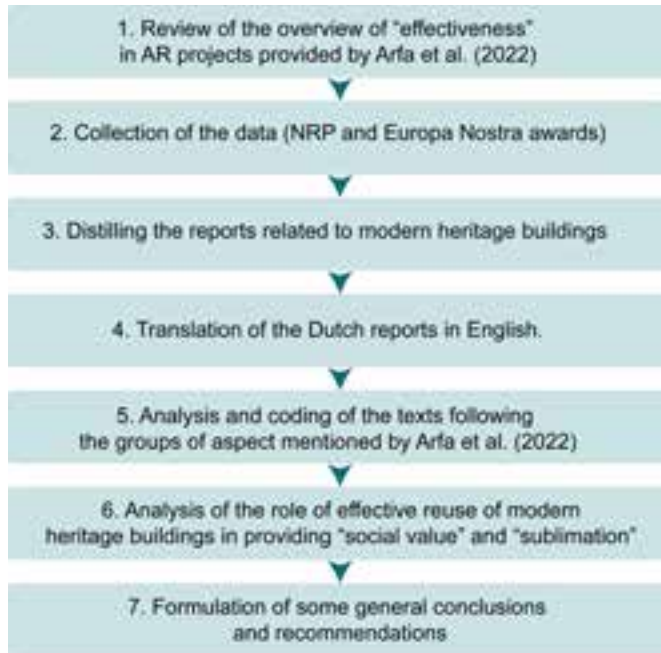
1. Review of the overview of "effectiveness" in AR projects provided by Arfa et al. (2022)

2. Collection of the data (NRP and Europa Nostra awards)

3. Distilling the reports related to modern heritage buildings

4. Translation of the Dutch reports in English.

5. Analysis and coding of the texts following the groups of aspect mentioned by Arfa et al. (2022)

6. Analysis of the role of effective reuse of modern heritage buildings in providing "social value" and "sublimation"

7. Formulation of some general conclusions and recommendations